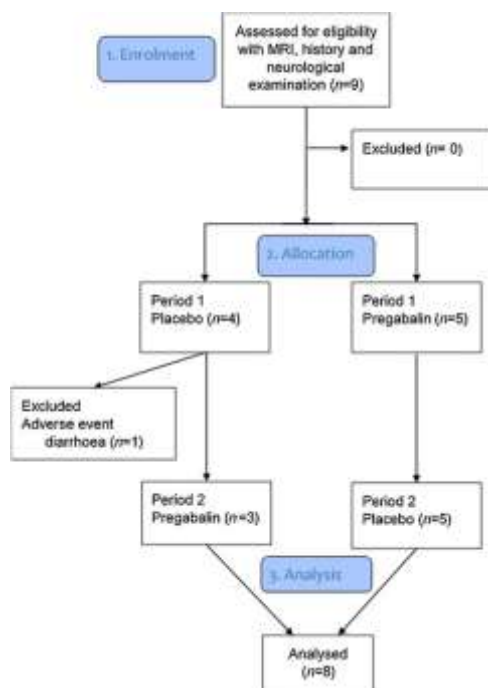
1. Enrolment

Assessed for eligibility with MRI, history and neurological examination ($n$=9)

Excluded ($n$= 0)

2. Allocation

Period 1
Placebo ($n$=4)

Period 1
Pregabalin ($n$=5)

Excluded
Adverse event
diarrhoea ($n$=1)

Period 2
Pregabalin ($n$=3)

Period 2
Placebo ($n$=5)

3. Analysis

Analysed
($n$=8)